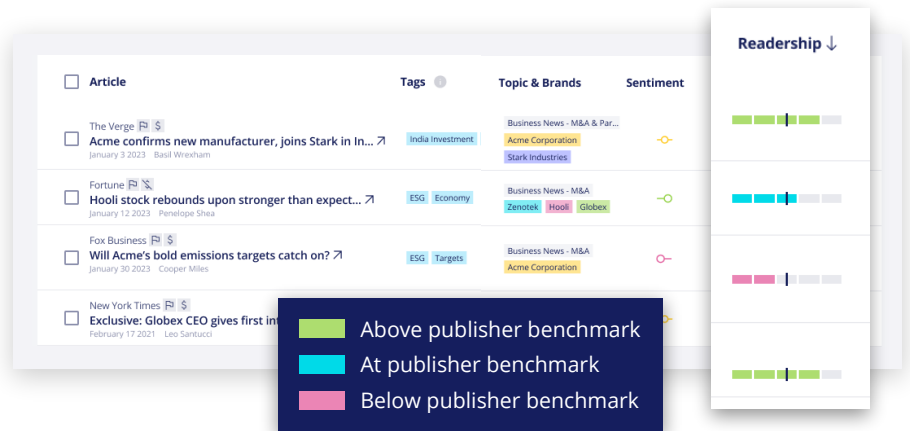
| Article | Tags | Topic & Brands | Sentiment | Readership ↓ |
|---|---|---|---|---|
| The Verge<br>Acme confirms new manufacturer, joins Stark in In... ↗<br>January 3 2023 Basil Wrexham | India Investment | Business News - M&A & Par...<br>Acme Corporation<br>Stark Industries | | |
| Fortune<br>Hooli stock rebounds upon stronger than expect... ↗<br>January 12 2023 Penelope Shea | ESG Economy | Business News - M&A<br>Zenotek Hooli Globex | | |
| Fox Business<br>Will Acme's bold emissions targets catch on? ↗<br>January 30 2023 Cooper Miles | ESG Targets | Business News - M&A<br>Acme Corporation | | |
| New York Times<br>Exclusive: Globex CEO gives first int<br>February 17 2021 Leo Santucci | | | | |

Above publisher benchmark
At publisher benchmark
Below publisher benchmark